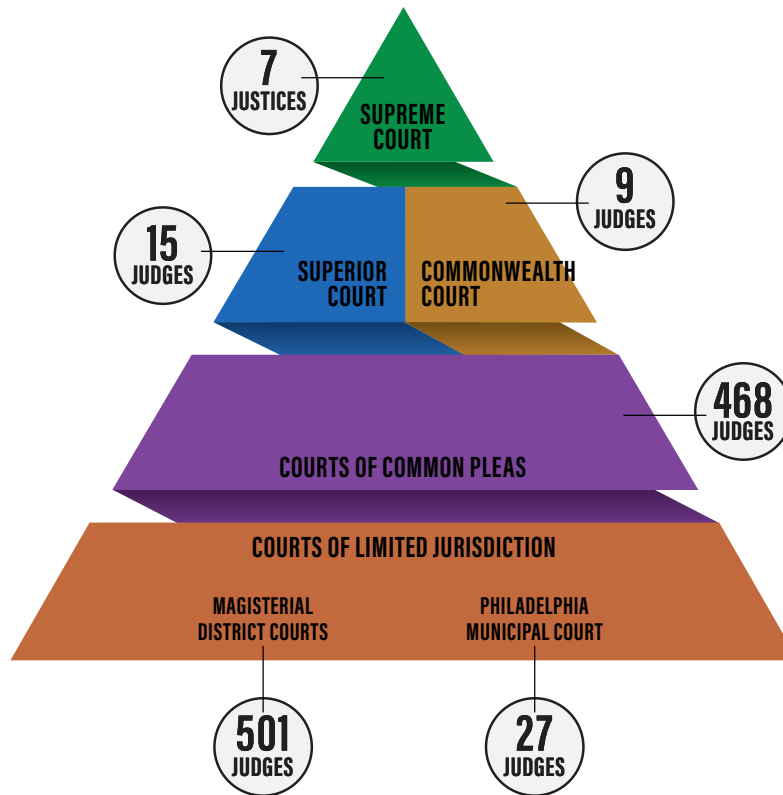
7
JUSTICES

SUPREME COURT

9
JUDGES

15
JUDGES

SUPERIOR COURT

COMMONWEALTH COURT

468
JUDGES

COURTS OF COMMON PLEAS

COURTS OF LIMITED JURISDICTION

MAGISTERIAL DISTRICT COURTS

PHILADELPHIA MUNICIPAL COURT

501
JUDGES

27
JUDGES